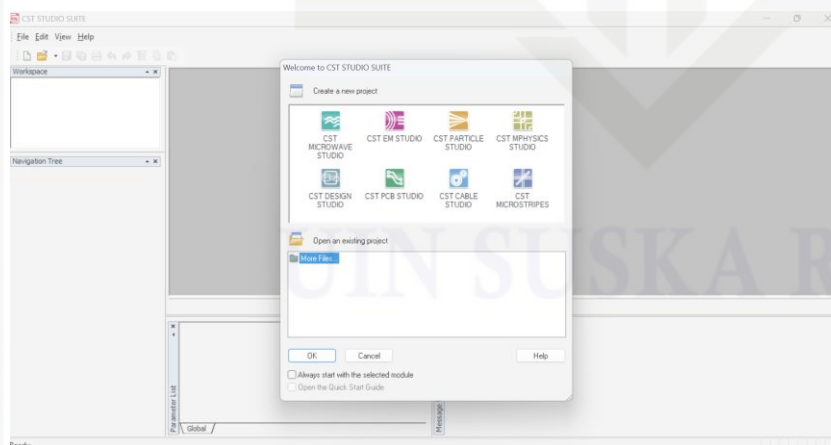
CST STUDIO SUITE

File Edit View Help

Workspace

Navigation Tree

Welcome to CST STUDIO SUITE

Create a new project

CST MICROWAVE STUDIO

CST EM STUDIO

CST PARTICLE STUDIO

CST MPHYSICS STUDIO

CST DESIGN STUDIO

CST PCB STUDIO

CST CABLE STUDIO

CST MICROSTRIPES

Open an existing project

More Files...

OK

Cancel

Help

Always start with the selected module

Open the Quick Start Guide

Parameter List

Global

Message

UIN SUSKA R

Ready